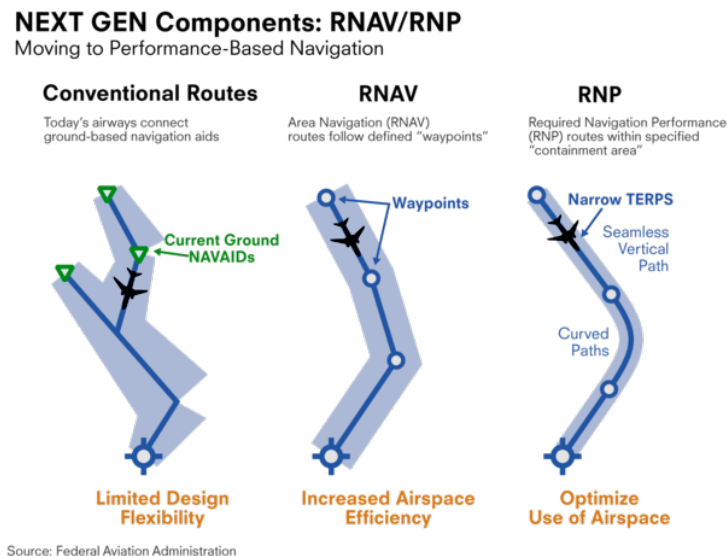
NEXT GEN Components: RNAV/RNP
Moving to Performance-Based Navigation

Conventional Routes
Today's airways connect ground-based navigation aids

Current Ground NAVAIDs

Limited Design Flexibility

RNAV
Area Navigation (RNAV) routes follow defined "waypoints"

Waypoints

Increased Airspace Efficiency

RNP
Required Navigation Performance (RNP) routes within specified "containment area"

Narrow TERPS

Seamless Vertical Path

Curved Paths

Optimize Use of Airspace

Source: Federal Aviation Administration